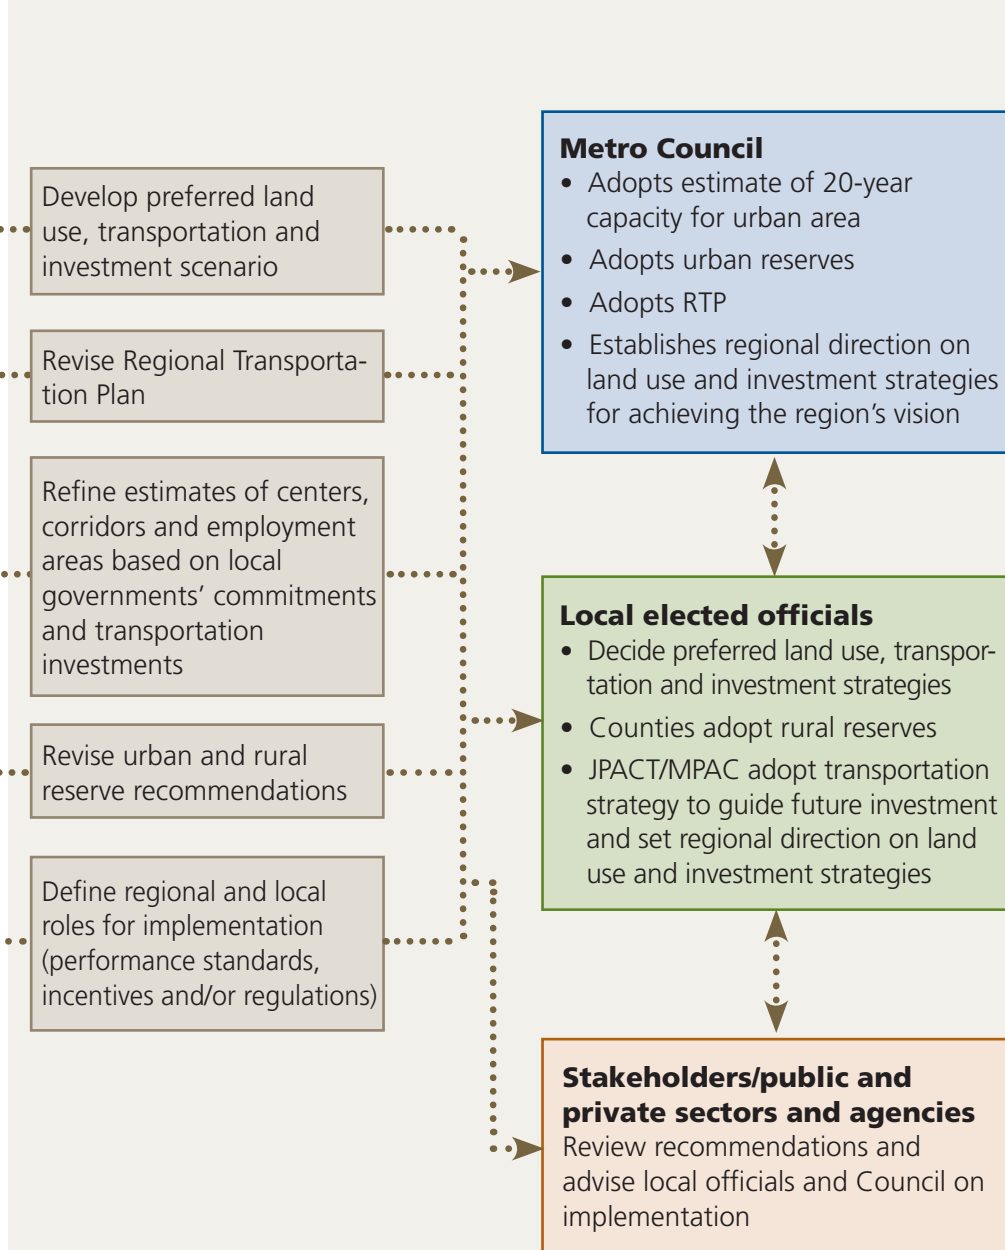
Develop preferred land use, transportation and investment scenario

Revise Regional Transportation Plan

Refine estimates of centers, corridors and employment areas based on local governments' commitments and transportation investments

Revise urban and rural reserve recommendations

Define regional and local roles for implementation (performance standards, incentives and/or regulations)

Metro Council
• Adopts estimate of 20-year capacity for urban area
• Adopts urban reserves
• Adopts RTP
• Establishes regional direction on land use and investment strategies for achieving the region's vision

Local elected officials
• Decide preferred land use, transportation and investment strategies
• Counties adopt rural reserves
• JPACT/MPAC adopt transportation strategy to guide future investment and set regional direction on land use and investment strategies

Stakeholders/public and private sectors and agencies
Review recommendations and advise local officials and Council on implementation